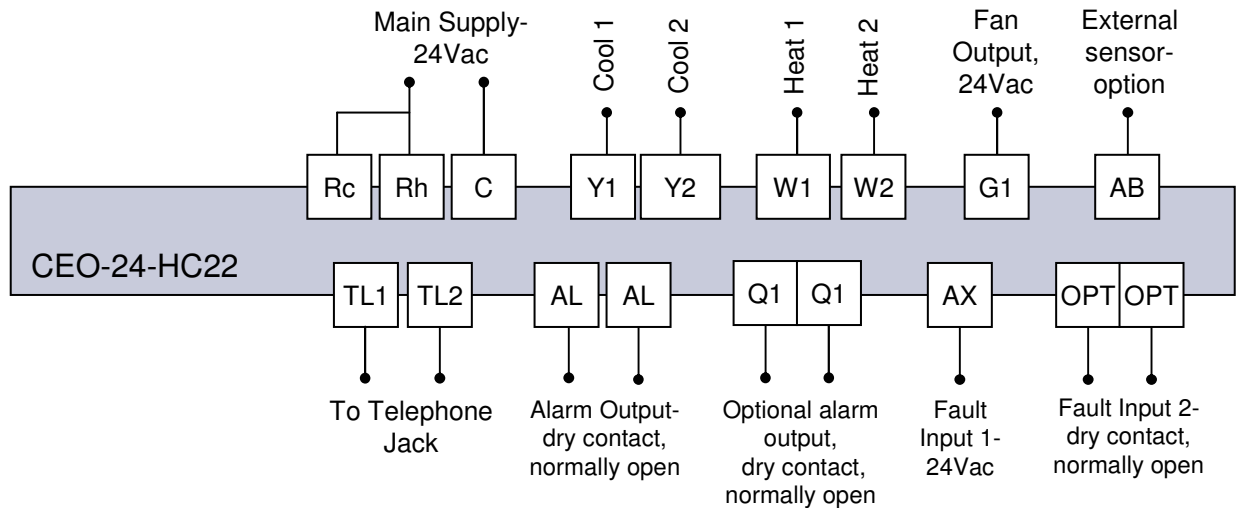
Main Supply-24Vac

Cool 1

Cool 2

Heat 1

Heat 2

Fan Output, 24Vac

External sensor-option

Rc Rh C

Y1 Y2

W1 W2

G1

AB

CEO-24-HC22

TL1 TL2

AL AL

Q1 Q1

AX

OPT OPT

To Telephone Jack

Alarm Output-dry contact, normally open

Optional alarm output, dry contact, normally open

Fault Input 1-24Vac

Fault Input 2-dry contact, normally open